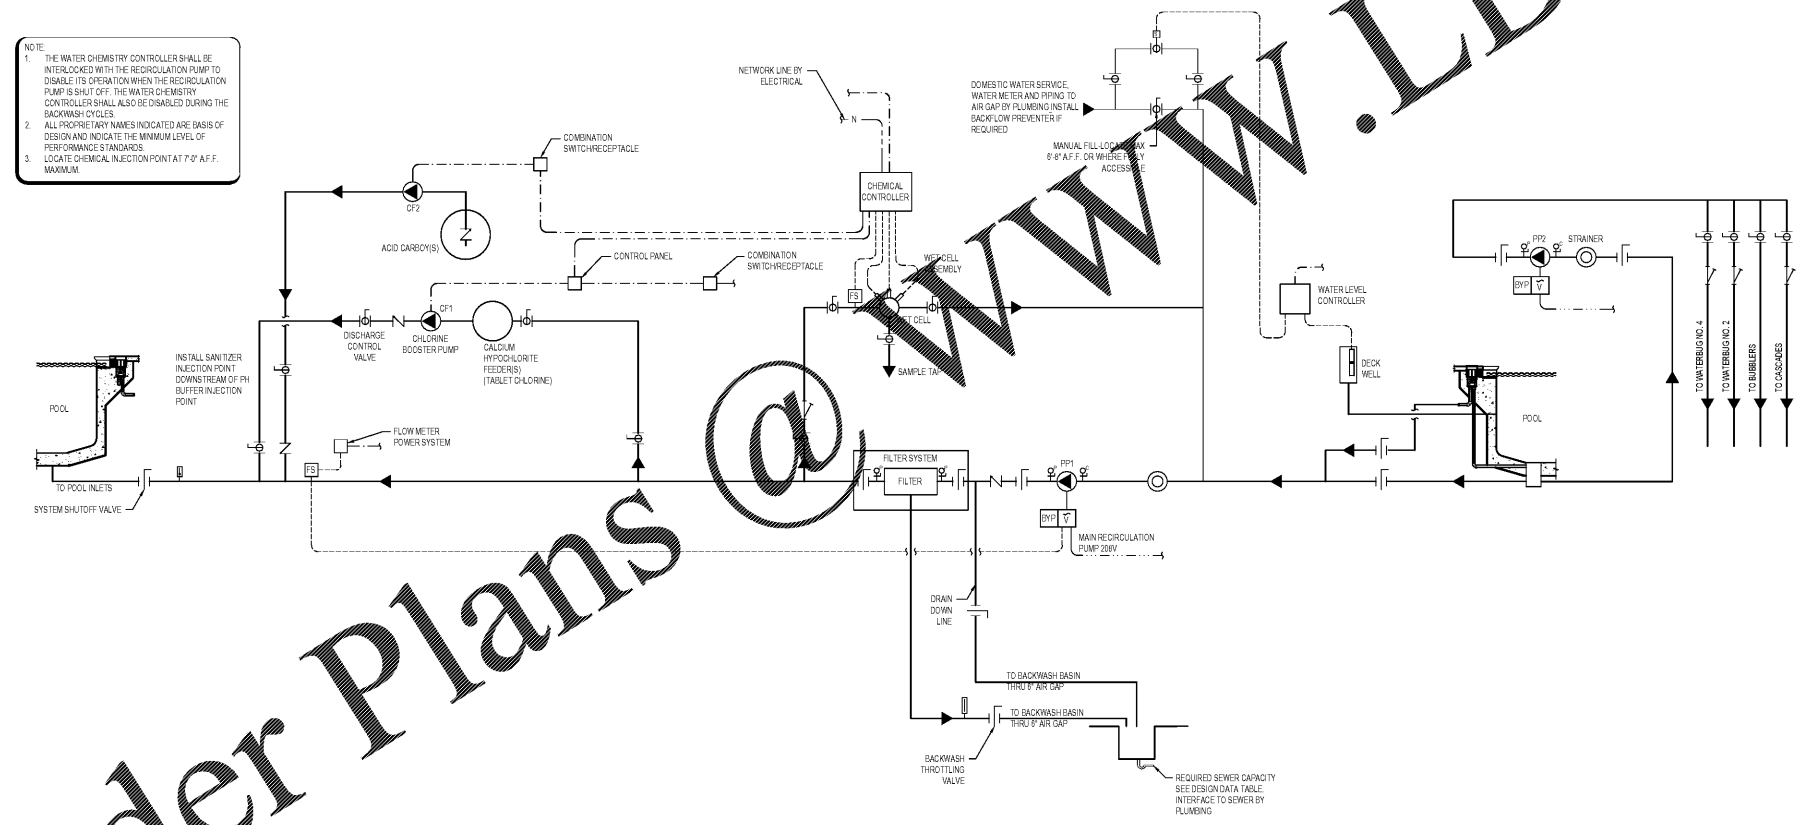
NOTE:
1. THE WATER CHEMISTRY CONTROLLER SHALL BE INTERLOCKED WITH THE RECIRCULATION PUMP TO DISABLE ITS OPERATION WHEN THE RECIRCULATION PUMP IS SHUT OFF. THE WATER CHEMISTRY CONTROLLER SHALL ALSO BE DISABLED DURING THE BACKWASH CYCLES.
2. ALL PROPRIETARY NAMES INDICATED ARE BASIS OF DESIGN AND INDICATE THE MINIMUM LEVEL OF PERFORMANCE STANDARDS.
3. LOCATE CHEMICAL INJECTION POINT AT 7'-0" A.F.F. MAXIMUM.

NETWORK LINE BY ELECTRICAL

N

COMBINATION SWITCH/RECEPTACLE

CHEMICAL CONTROLLER

DOMESTIC WATER SERVICE, WATER METER AND PIPING TO AIR GAP BY PLUMBING INSTALL BACKFLOW PREVENTER IF REQUIRED

MANUAL FILL-LOCATE MAX 6'-8" A.F.F. OR WHERE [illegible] ACCESSIBLE

CF2

ACID CARBOY(S)

CONTROL PANEL

COMBINATION SWITCH/RECEPTACLE

WET CELL ASSEMBLY

FS

WET CELL

SAMPLE TAP

PP2

STRAINER

BYP

WATER LEVEL CONTROLLER

DECK WELL

CF1

DISCHARGE CONTROL VALVE

CHLORINE BOOSTER PUMP

CALCIUM HYPOCHLORITE FEEDER(S) (TABLET CHLORINE)

INSTALL SANITIZER INJECTION POINT DOWNSTREAM OF PH BUFFER INJECTION POINT

POOL

FLOW METER POWER SYSTEM

FS

FILTER SYSTEM

FILTER

PP1

BYP

POOL

TO WATERBUG NO. 4

TO WATERBUG NO. 2

TO BUBBLERS

TO CASCADES

TO POOL INLETS

SYSTEM SHUTOFF VALVE

MAIN RECIRCULATION PUMP 208V

DRAIN DOWN LINE

TO BACKWASH BASIN THRU 6" AIR GAP

TO BACKWASH BASIN THRU 6" AIR GAP

BACKWASH THROTTLING VALVE

REQUIRED SEWER CAPACITY SEE DESIGN DATA TABLE. INTERFACE TO SEWER BY PLUMBING

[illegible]der Plans @ WWW.LB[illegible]